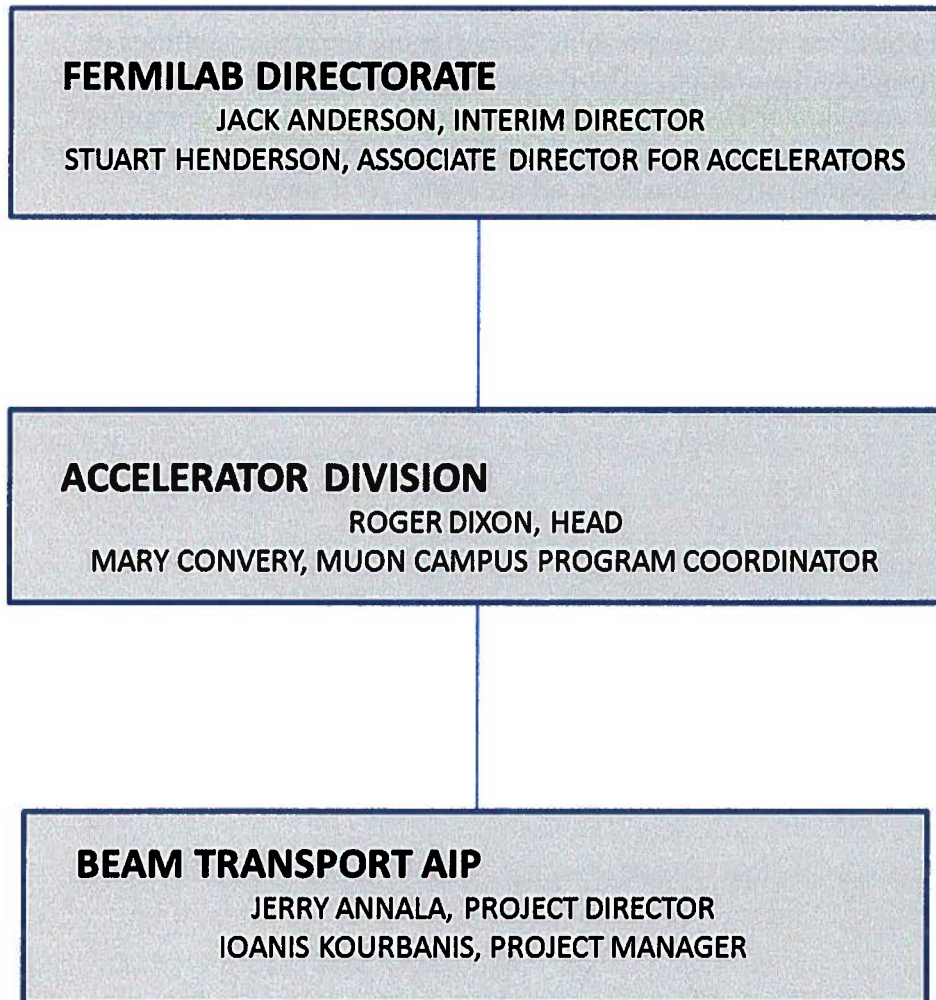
FERMILAB DIRECTORATE
JACK ANDERSON, INTERIM DIRECTOR
STUART HENDERSON, ASSOCIATE DIRECTOR FOR ACCELERATORS

ACCELERATOR DIVISION
ROGER DIXON, HEAD
MARY CONVERY, MUON CAMPUS PROGRAM COORDINATOR

BEAM TRANSPORT AIP
JERRY ANNALA, PROJECT DIRECTOR
IOANIS KOURBANIS, PROJECT MANAGER